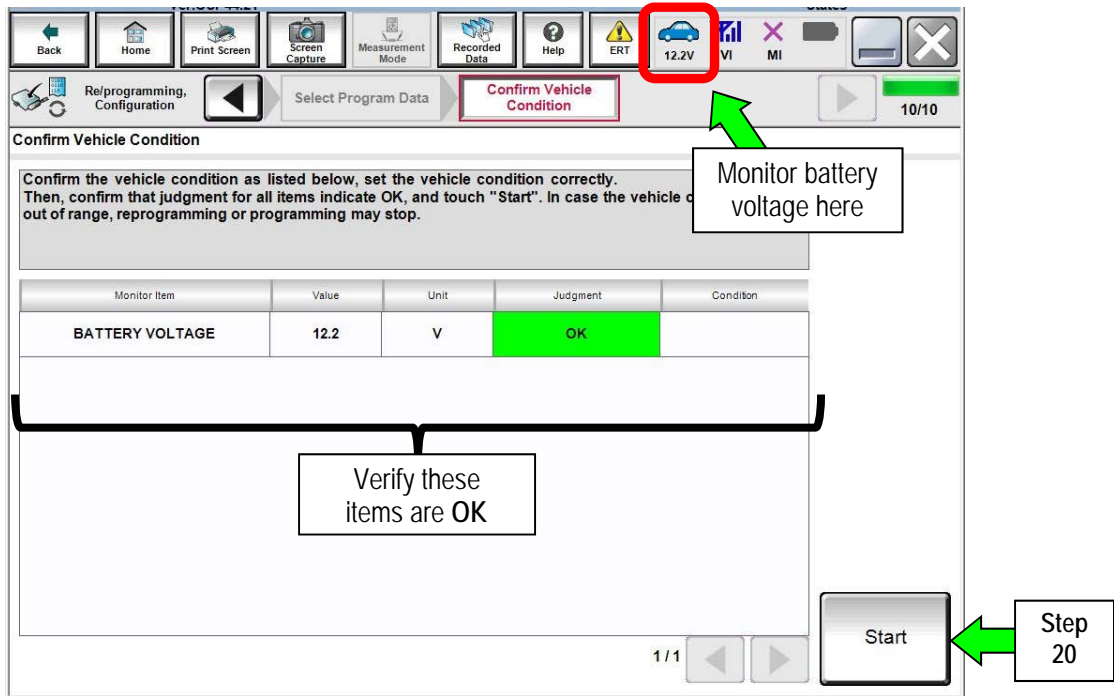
Back Home Print Screen Screen Capture Measurement Mode Recorded Data Help ERT 12.2V VI MI

Re/programming, Configuration

Select Program Data

Confirm Vehicle Condition

10/10

Confirm Vehicle Condition

Confirm the vehicle condition as listed below, set the vehicle condition correctly. Then, confirm that judgment for all items indicate OK, and touch "Start". In case the vehicle c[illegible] out of range, reprogramming or programming may stop.

Monitor battery voltage here

| Monitor Item | Value | Unit | Judgment | Condition |
|---|---|---|---|---|
| BATTERY VOLTAGE | 12.2 | V | OK | |

Verify these items are **OK**

1/1

Start

Step 20